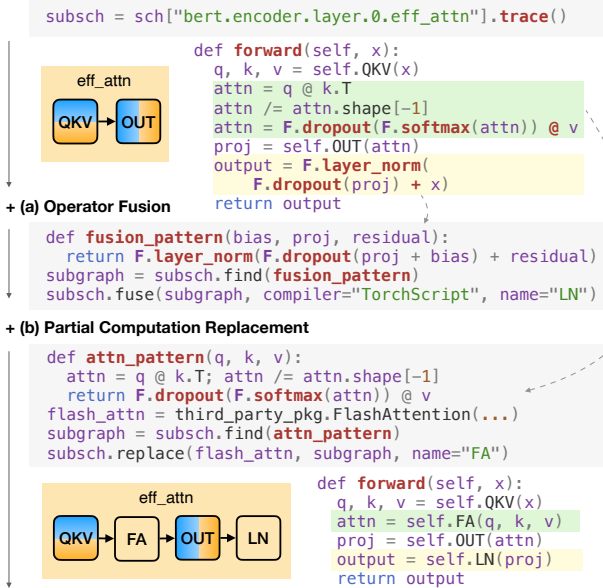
subsch = sch["bert.encoder.layer.0.eff_attn"].trace()

eff_attn

QKV

OUT

def forward(self, x):
    q, k, v = self.QKV(x)
    attn = q @ k.T
    attn /= attn.shape[-1]
    attn = F.dropout(F.softmax(attn)) @ v
    proj = self.OUT(attn)
    output = F.layer_norm(
        F.dropout(proj) + x)
    return output

+ (a) Operator Fusion

def fusion_pattern(bias, proj, residual):
    return F.layer_norm(F.dropout(proj + bias) + residual)
subgraph = subsch.find(fusion_pattern)
subsch.fuse(subgraph, compiler="TorchScript", name="LN")

+ (b) Partial Computation Replacement

def attn_pattern(q, k, v):
    attn = q @ k.T; attn /= attn.shape[-1]
    return F.dropout(F.softmax(attn)) @ v
flash_attn = third_party_pkg.FlashAttention(...)
subgraph = subsch.find(attn_pattern)
subsch.replace(flash_attn, subgraph, name="FA")

eff_attn

QKV

FA

OUT

LN

def forward(self, x):
    q, k, v = self.QKV(x)
    attn = self.FA(q, k, v)
    proj = self.OUT(attn)
    output = self.LN(proj)
    return output